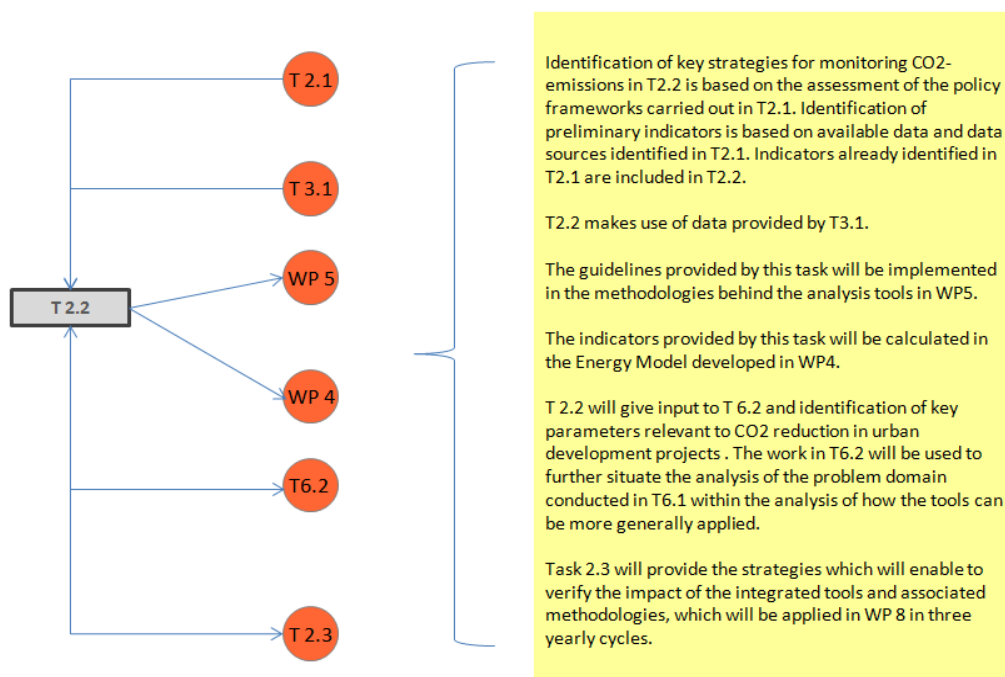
T 2.1

T 3.1

T 2.2

WP 5

WP 4

T6.2

T 2.3

Identification of key strategies for monitoring CO2-emissions in T2.2 is based on the assessment of the policy frameworks carried out in T2.1. Identification of preliminary indicators is based on available data and data sources identified in T2.1. Indicators already identified in T2.1 are included in T2.2.

T2.2 makes use of data provided by T3.1.

The guidelines provided by this task will be implemented in the methodologies behind the analysis tools in WP5.

The indicators provided by this task will be calculated in the Energy Model developed in WP4.

T 2.2 will give input to T 6.2 and identification of key parameters relevant to CO2 reduction in urban development projects . The work in T6.2 will be used to further situate the analysis of the problem domain conducted in T6.1 within the analysis of how the tools can be more generally applied.

Task 2.3 will provide the strategies which will enable to verify the impact of the integrated tools and associated methodologies, which will be applied in WP 8 in three yearly cycles.